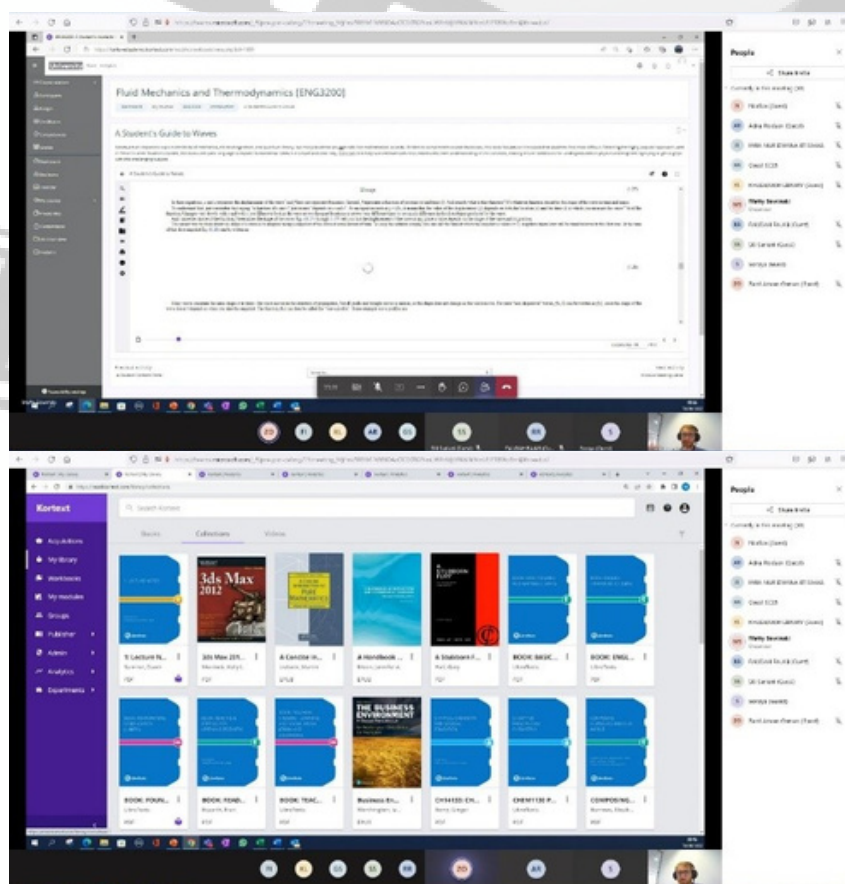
People

Share invite

Fluid Mechanics and Thermodynamics [ENG3200]

A Student's Guide to Waves

Kortext

Search Kortext

Books

Collections

Videos

Acquisitions

My library

Workbooks

My modules

Groups

Publisher

Admin

Analytics

Experiments

People

Share invite

3ds Max 2012

THE BUSINESS ENVIRONMENT

BOOK: BASIC...

BOOK: ENGL...

BOOK: FOUN...

BOOK: READ...

BOOK: TEAC...

Business En...

A Concise In...

A Handbook ...

A Stubborn F...

3ds Max 201...

CH14320: CH...

CHEM1130 P...

COMPOSING...

PDF

EPUB